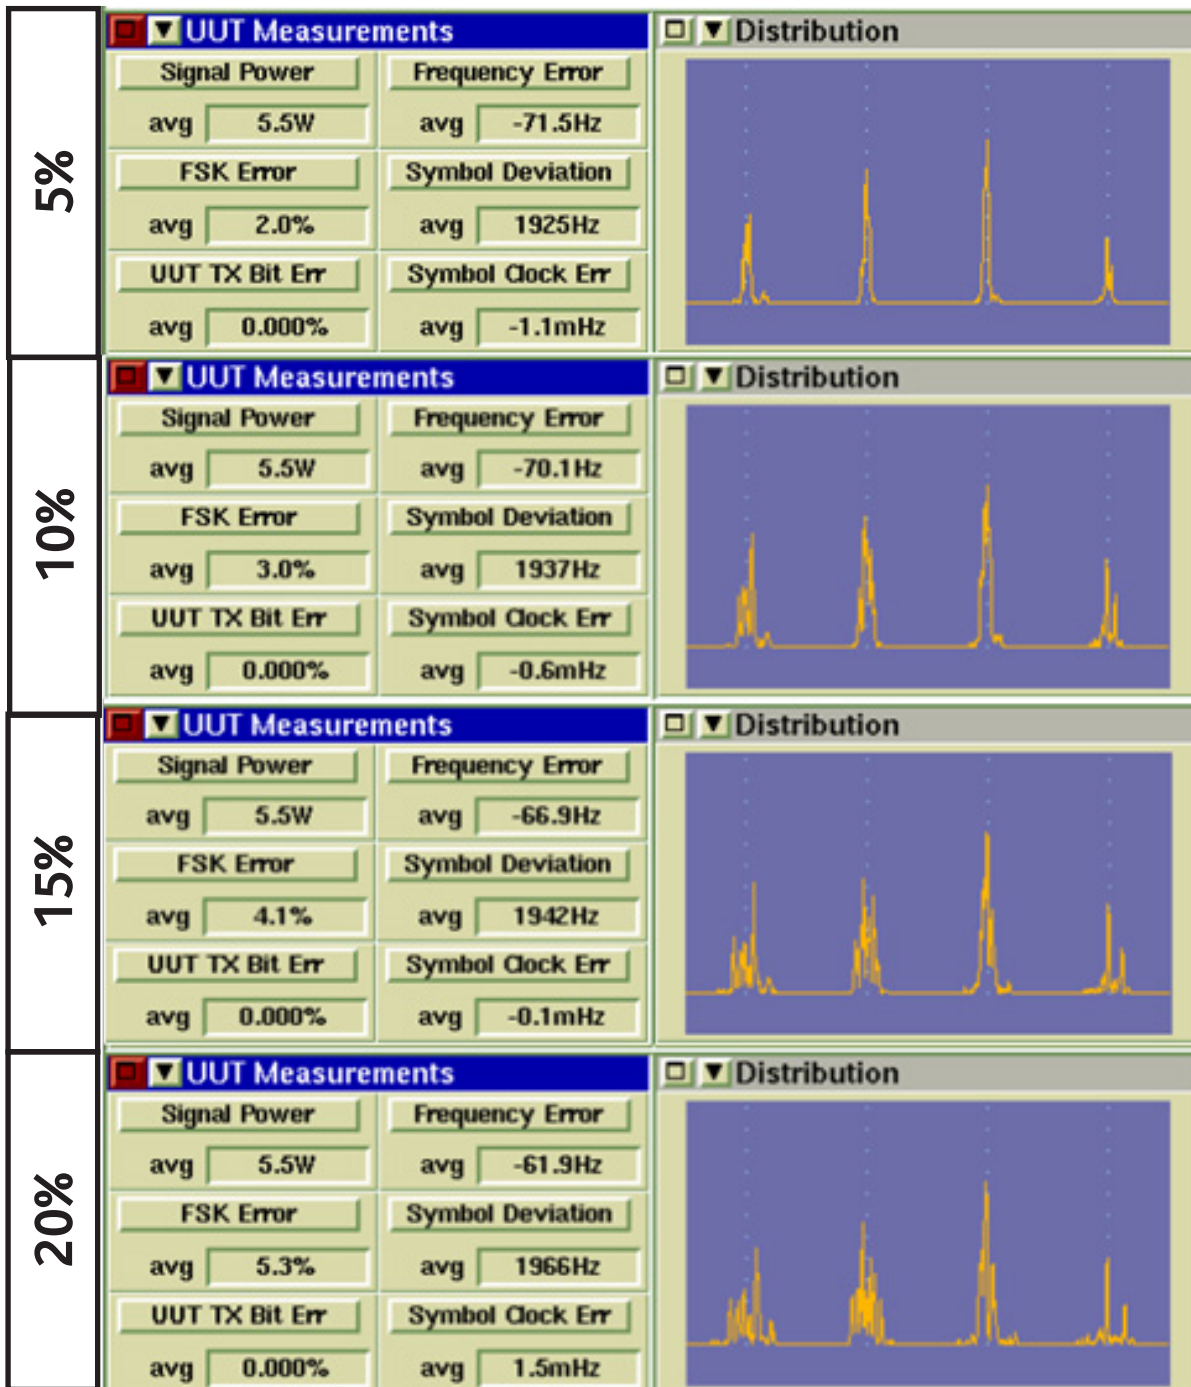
5%

UUT Measurements

| Signal Power | | Frequency Error | |
|---|---|---|---|
| avg | 5.5W | avg | -71.5Hz |
| FSK Error | | Symbol Deviation | |
| avg | 2.0% | avg | 1925Hz |
| UUT TX Bit Err | | Symbol Clock Err | |
| avg | 0.000% | avg | -1.1mHz |

Distribution

10%

UUT Measurements

| Signal Power | | Frequency Error | |
|---|---|---|---|
| avg | 5.5W | avg | -70.1Hz |
| FSK Error | | Symbol Deviation | |
| avg | 3.0% | avg | 1937Hz |
| UUT TX Bit Err | | Symbol Clock Err | |
| avg | 0.000% | avg | -0.6mHz |

Distribution

15%

UUT Measurements

| Signal Power | | Frequency Error | |
|---|---|---|---|
| avg | 5.5W | avg | -66.9Hz |
| FSK Error | | Symbol Deviation | |
| avg | 4.1% | avg | 1942Hz |
| UUT TX Bit Err | | Symbol Clock Err | |
| avg | 0.000% | avg | -0.1mHz |

Distribution

20%

UUT Measurements

| Signal Power | | Frequency Error | |
|---|---|---|---|
| avg | 5.5W | avg | -61.9Hz |
| FSK Error | | Symbol Deviation | |
| avg | 5.3% | avg | 1966Hz |
| UUT TX Bit Err | | Symbol Clock Err | |
| avg | 0.000% | avg | 1.5mHz |

Distribution